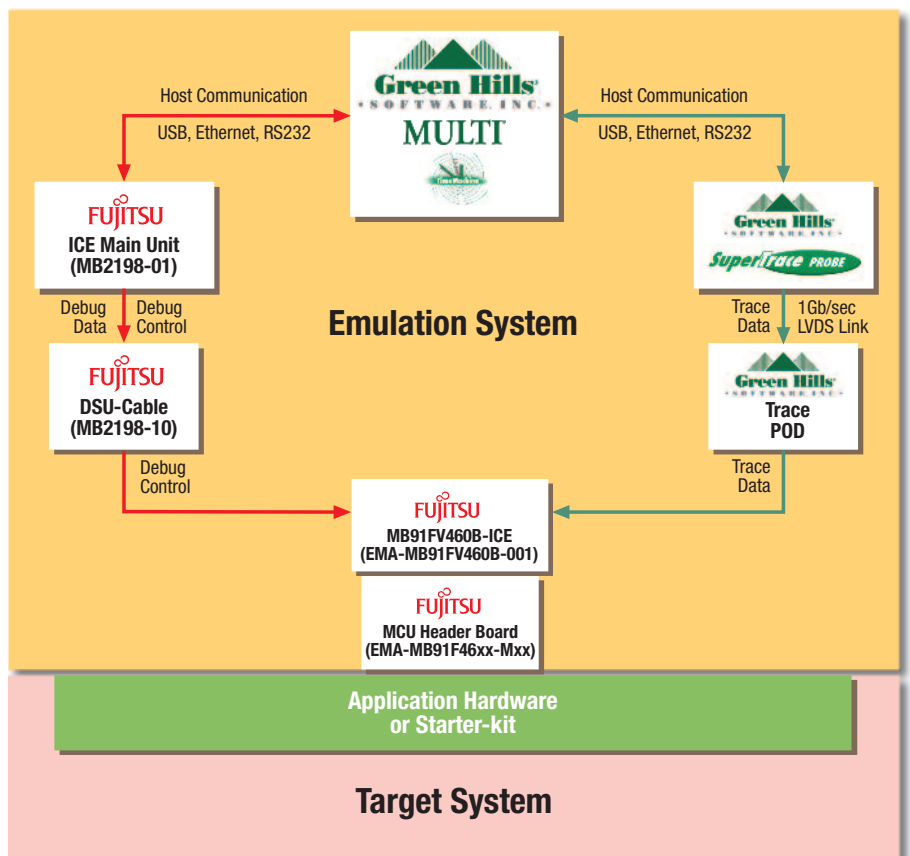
Green Hills SOFTWARE, INC.
MULTI

Host Communication
USB, Ethernet, RS232

Host Communication
USB, Ethernet, RS232

FUJITSU
ICE Main Unit
(MB2198-01)

Green Hills SOFTWARE, INC.
SuperTrace PROBE

Debug Data
Debug Control

Emulation System

Trace Data
1Gb/sec LVDS Link

FUJITSU
DSU-Cable
(MB2198-10)

Green Hills SOFTWARE, INC.
Trace POD

Debug Control

Trace Data

FUJITSU
MB91FV460B-ICE
(EMA-MB91FV460B-001)

FUJITSU
MCU Header Board
(EMA-MB91F46xx-Mxx)

Application Hardware
or Starter-kit

Target System